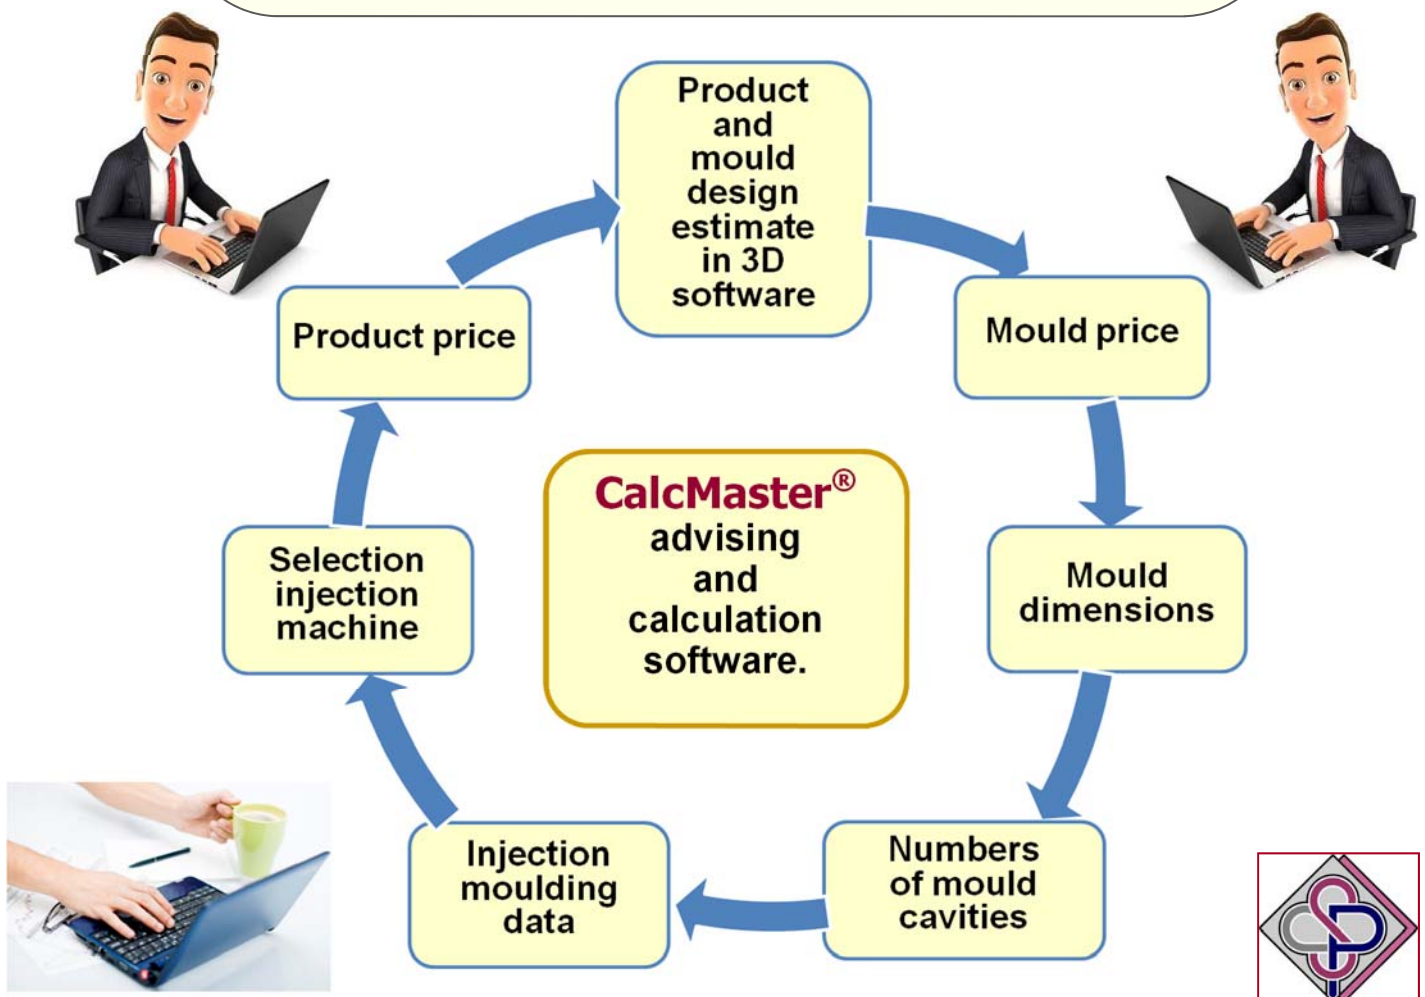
Product and mould design estimate in 3D software

Mould price

Mould dimensions

Numbers of mould cavities

Injection moulding data

Selection injection machine

Product price

CalcMaster® advising and calculation software.